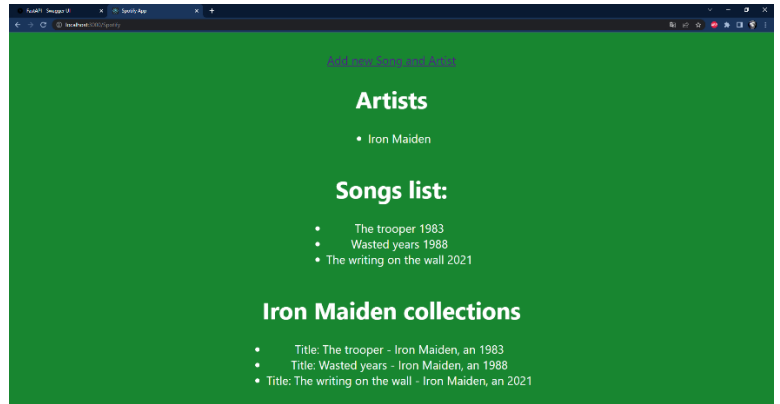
FastAPI - Swagger UI
Spotify App
localhost:8080/spotify

Add new Song and Artist

Artists

- Iron Maiden

Songs list:

- The trooper 1983
- Wasted years 1988
- The writing on the wall 2021

Iron Maiden collections

- Title: The trooper - Iron Maiden, an 1983
- Title: Wasted years - Iron Maiden, an 1988
- Title: The writing on the wall - Iron Maiden, an 2021